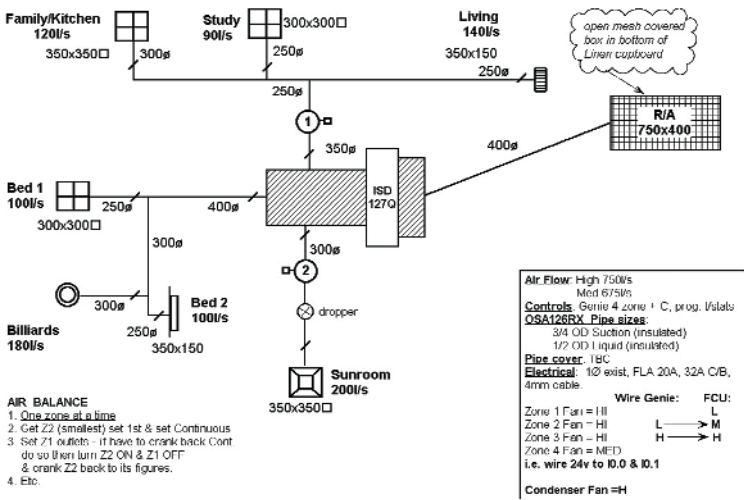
Family/Kitchen
120l/s
350x350☐
300ø

Study
90l/s
300x300☐
250ø

Living
140l/s
350x150
250ø

open mesh covered box in bottom of Linen cupboard

250ø
1
350ø

R/A
750x400

400ø

Bed 1
100l/s
300x300☐
250ø
400ø

ISD
127Q

300ø
300ø
2

Billiards
180l/s
300ø
250ø
Bed 2
100l/s
350x150

dropper

Sunroom
200l/s
350x350☐

AIR BALANCE
1. One zone at a time
2. Get Z2 (smallest) set 1st & set Continuous
3. Set Z1 outlets - if have to crank back Cont do so then turn Z2 ON & Z1 OFF & crank Z2 back to its figures.
4. Etc.

Air Flow: High 750l/s
Med 675l/s
Controls: Genie 4 zone + C, prog. t/stats
OSA126RX Pipe sizes:
3/4 OD Suction (insulated)
1/2 OD Liquid (insulated)
Pipe cover: TBC
Electrical: 1Ø exist, FLA 20A, 32A C/B, 4mm cable.

| | Wire Genie: | FCU: |
|---|---|---|
| Zone 1 Fan = HI | | L |
| Zone 2 Fan = HI | L | → M |
| Zone 3 Fan = HI | H | → H |
| Zone 4 Fan = MED | | |

i.e. wire 24v to I0.0 & I0.1

Condenser Fan =H